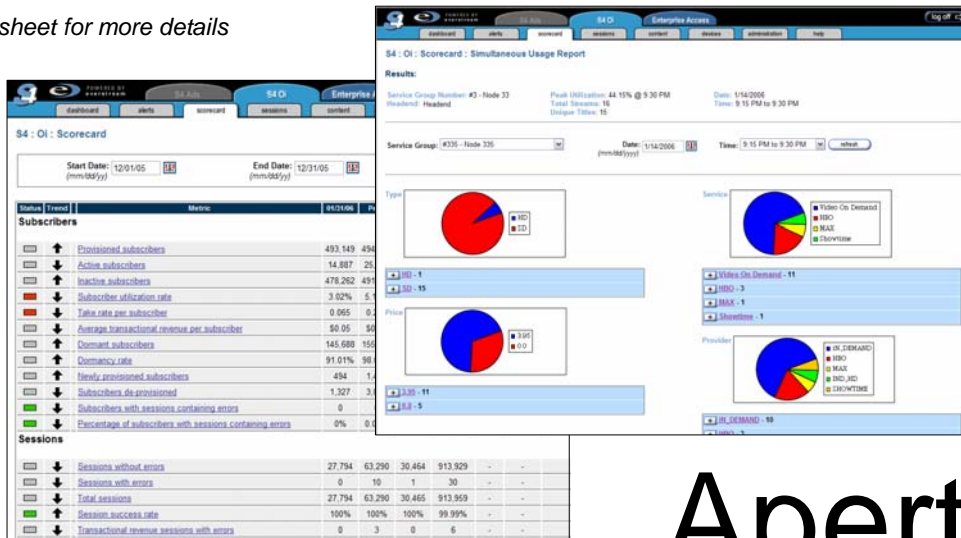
sheet for more details

POWERED BY everstream S4 Ads S4 OI Enterprise Access log off

dashboard alerts scorecard sessions content devices administration help

S4 : OI : Scorecard : Simultaneous Usage Report

Results:

Service Group Number: #3 - Node 33
Headend: Headend

Peak Utilization: 44.15% @ 9:30 PM
Total Streams: 16
Unique Titles: 15

Date: 1/14/2006
Time: 9:15 PM to 9:30 PM

Service Group: #336 - Node 336

Date: 1/14/2006 (mm/dd/yyyy)

Time: 9:15 PM to 9:30 PM

refresh

Type

HD
SD

Service

Video On Demand
HBO
MAX
Showtime

HD - 1
SD - 15

Video On Demand - 11
HBO - 3
MAX - 1
Showtime - 1

Price

3.95
0.0

3.95 - 11
0.0 - 5

Provider

IN_DEMAND
HBO
MAX
IND_HD
SHOWTIME

IN_DEMAND - 10

POWERED BY everstream S4 Ads S4 OI Enterprise

dashboard alerts scorecard sessions content

S4 : OI : Scorecard

Start Date: 12/01/05 (mm/dd/yy)

End Date: 12/31/05 (mm/dd/yy)

| Status | Trend | Metric | 01/31/06 | P | | | | |
|---|---|---|---|---|---|---|---|---|
| Subscribers | | | | | | | | |
| | ↑ | Provisioned subscribers | 493,149 | 494 | | | | |
| | ↓ | Active subscribers | 14,887 | 25, | | | | |
| | ↑ | Inactive subscribers | 478,262 | 491 | | | | |
| | ↓ | Subscriber utilization rate | 3.02% | 5.1 | | | | |
| | ↓ | Take rate per subscriber | 0.065 | 0.2 | | | | |
| | ↓ | Average transactional revenue per subscriber | \$0.05 | \$0 | | | | |
| | ↑ | Dormant subscribers | 145,688 | 155 | | | | |
| | ↑ | Dormancy rate | 91.01% | 98. | | | | |
| | ↑ | Newly provisioned subscribers | 494 | 1, | | | | |
| | ↓ | Subscribers de-provisioned | 1,327 | 3, | | | | |
| | ↑ | Subscribers with sessions containing errors | 0 | | | | | |
| | ↑ | Percentage of subscribers with sessions containing errors | 0% | 0.0 | | | | |
| Sessions | | | | | | | | |
| | ↓ | Sessions without errors | 27,794 | 63,290 | 30,464 | 913,929 | - | - |
| | ↓ | Sessions with errors | 0 | 10 | 1 | 30 | - | - |
| | ↓ | Total sessions | 27,794 | 63,290 | 30,465 | 913,959 | - | - |
| | ↑ | Session success rate | 100% | 100% | 100% | 99.99% | - | - |
| | ↓ | Transactional revenue sessions with errors | 0 | 3 | 0 | 6 | - | - |

Apert